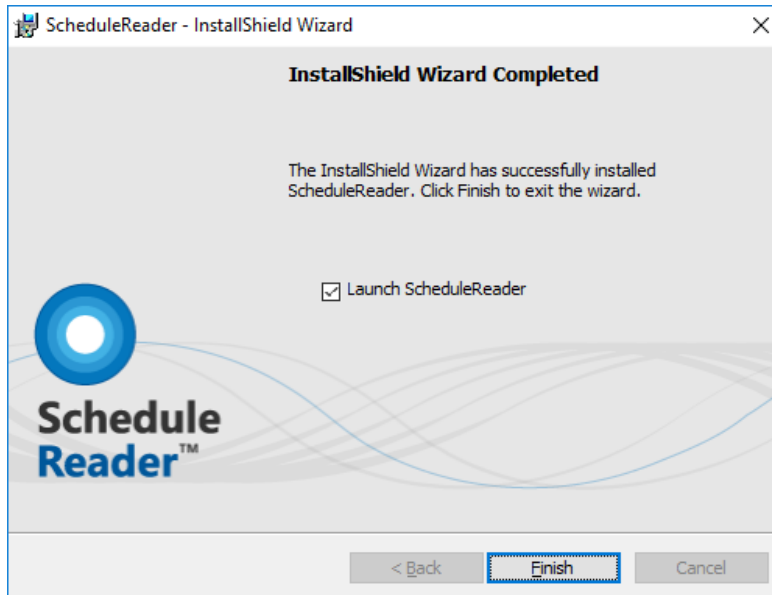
ScheduleReader - InstallShield Wizard

×

InstallShield Wizard Completed

The InstallShield Wizard has successfully installed ScheduleReader. Click Finish to exit the wizard.

☑ Launch ScheduleReader

Schedule Reader™

< Back

Finish

Cancel